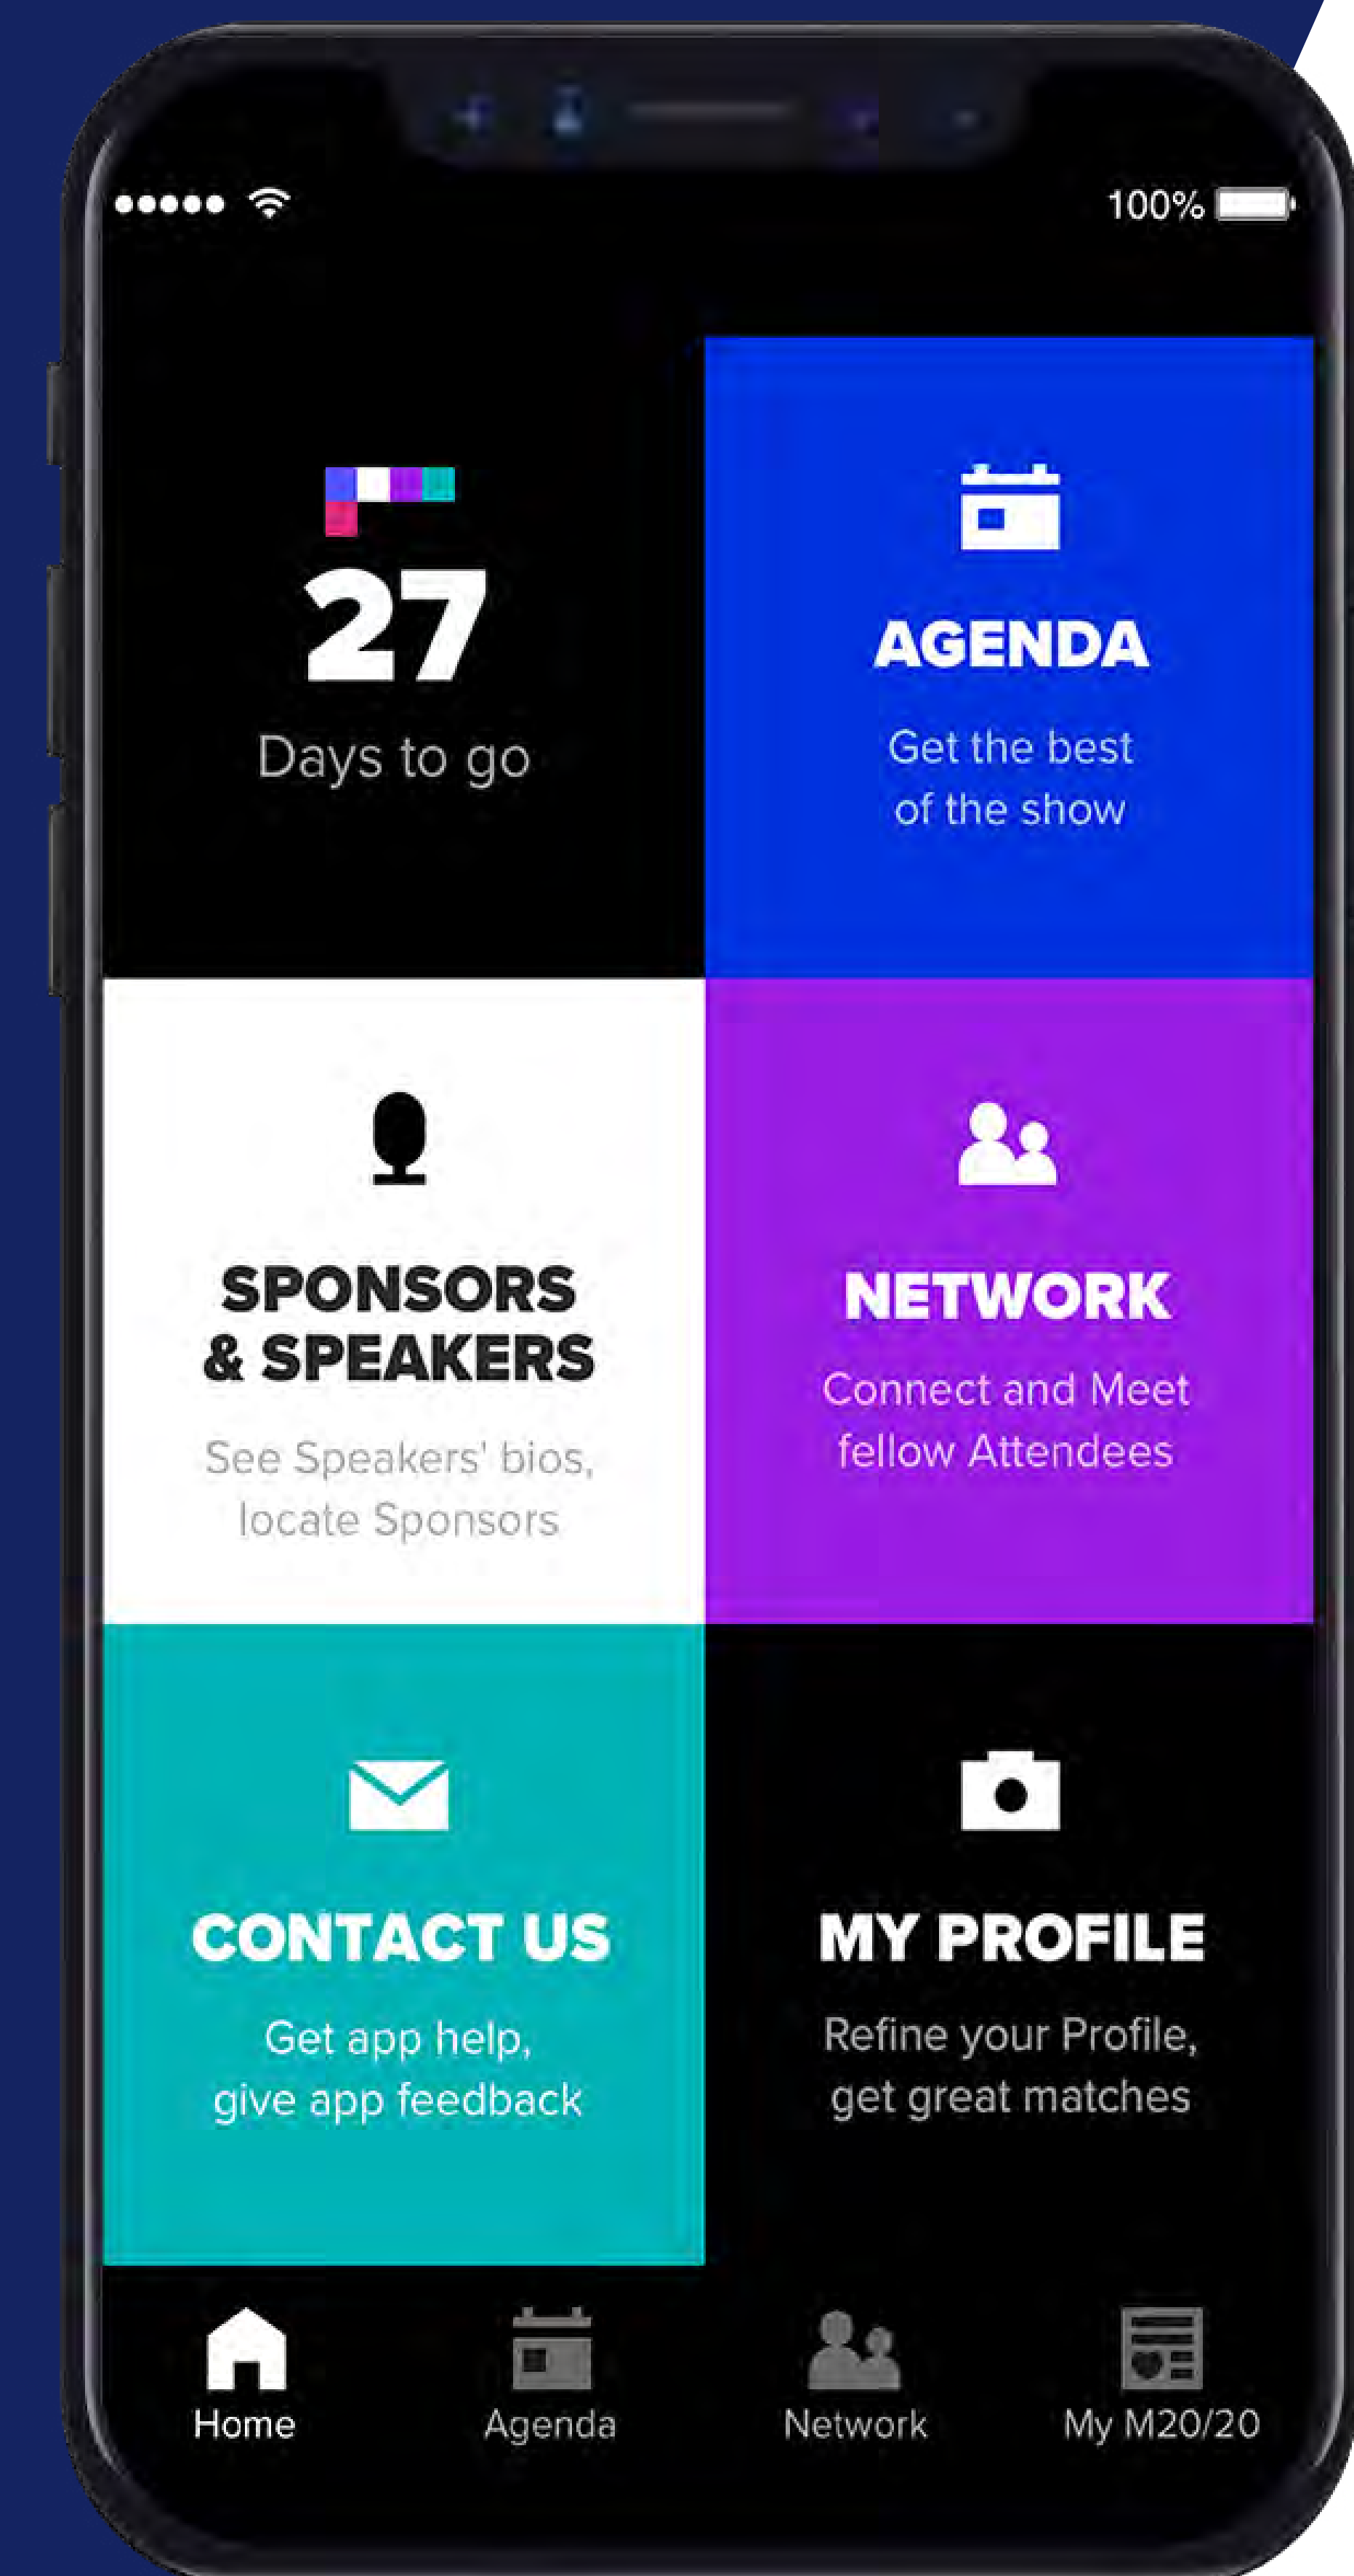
100%

27
Days to go

AGENDA
Get the best of the show

SPONSORS & SPEAKERS
See Speakers' bios, locate Sponsors

NETWORK
Connect and Meet fellow Attendees

CONTACT US
Get app help, give app feedback

MY PROFILE
Refine your Profile, get great matches

Home
Agenda
Network
My M20/20